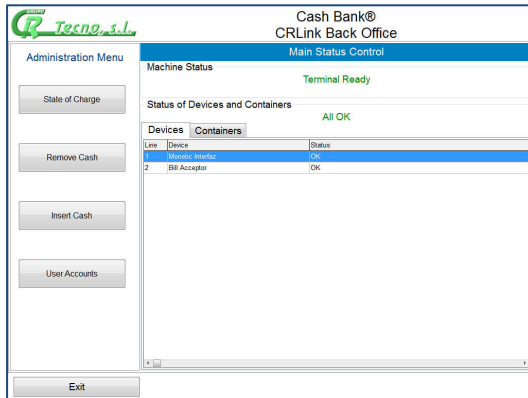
GROUP CR Tecno, s.l.

Cash Bank®
CRLink Back Office

Administration Menu

State of Charge

Remove Cash

Insert Cash

User Accounts

Exit

Main Status Control

Machine Status

Terminal Ready

Status of Devices and Containers

All OK

Devices | Containers

| Line | Device | Status |
|---|---|---|
| 1 | Monetic Interfaz | OK |
| 2 | Bill Acceptor | OK |